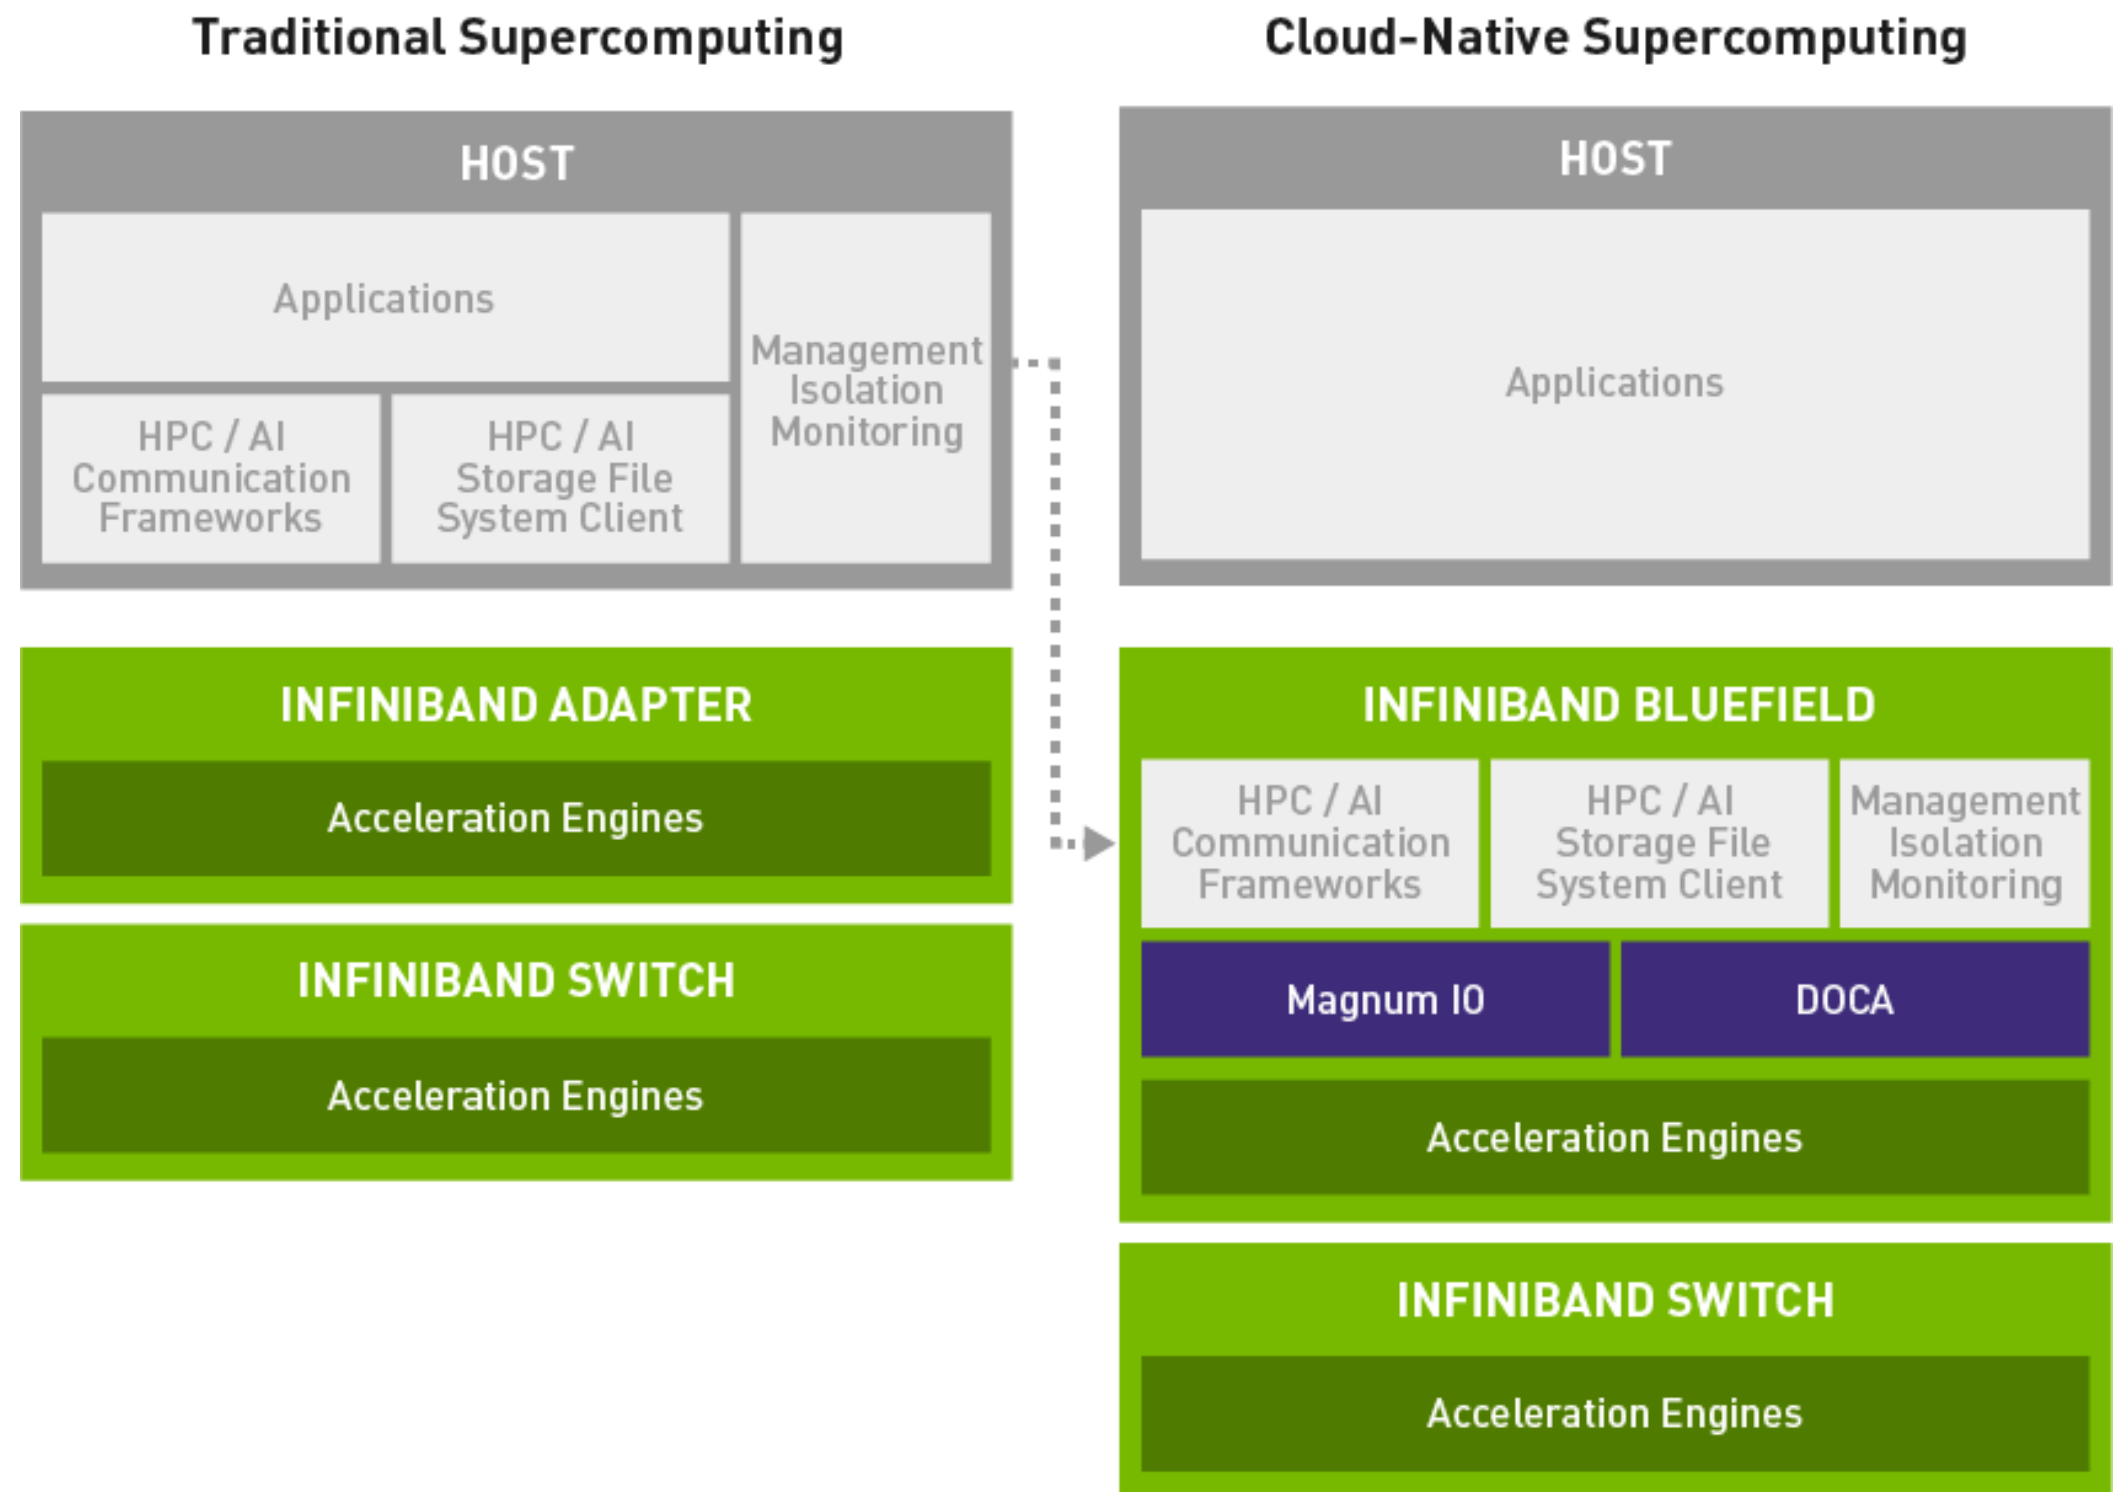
Traditional Supercomputing

HOST

Applications

HPC / AI Communication Frameworks

HPC / AI Storage File System Client

Management Isolation Monitoring

INFINIBAND ADAPTER

Acceleration Engines

INFINIBAND SWITCH

Acceleration Engines

Cloud-Native Supercomputing

HOST

Applications

INFINIBAND BLUEFIELD

HPC / AI Communication Frameworks

HPC / AI Storage File System Client

Management Isolation Monitoring

Magnum IO

DOCA

Acceleration Engines

INFINIBAND SWITCH

Acceleration Engines